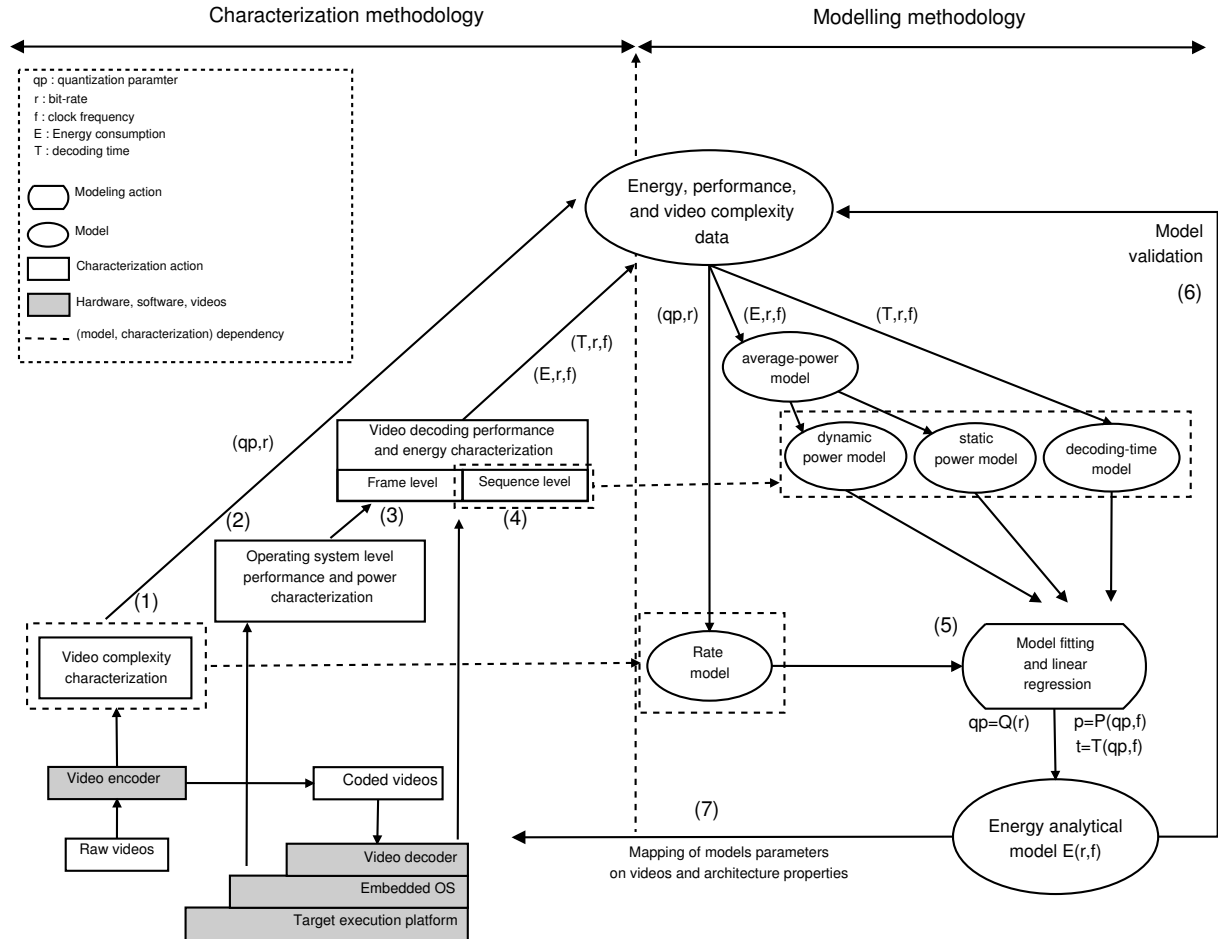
Characterization methodology

Modelling methodology

qp : quantization paramter
r : bit-rate
f : clock frequency
E : Energy consumption
T : decoding time

Modeling action

Model

Characterization action

Hardware, software, videos

(model, characterization) dependency

Energy, performance, and video complexity data

Model validation

(6)

(qp,r)

(E,r,f)

(T,r,f)

(T,r,f)

(E,r,f)

average-power model

(qp,r)

Video decoding performance and energy characterization

Frame level

Sequence level

dynamic power model

static power model

decoding-time model

(2)

(3)

(4)

Operating system level performance and power characterization

(1)

Video complexity characterization

Rate model

(5)

Model fitting and linear regression

qp=Q(r)

p=P(qp,f)

t=T(qp,f)

Video encoder

Coded videos

Raw videos

(7)

Energy analytical model E(r,f)

Video decoder

Embedded OS

Target execution platform

Mapping of models parameters on videos and architecture properties